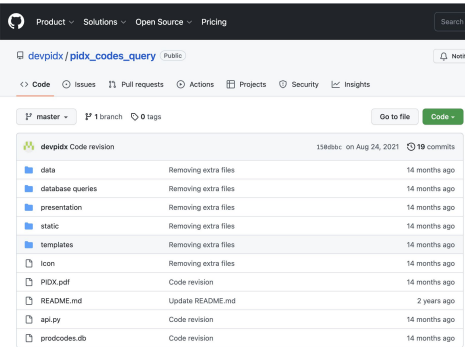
Product Solutions Open Source Pricing Search

devpidx / pidx_codes_query Public

Notif

Code Issues Pull requests Actions Projects Security Insights

master 1 branch 0 tags

Go to file Code

devpidx Code revision 15e0dbc on Aug 24, 2021 19 commits

| | | |
|---|---|---|
| data | Removing extra files | 14 months ago |
| database queries | Removing extra files | 14 months ago |
| presentation | Removing extra files | 14 months ago |
| static | Removing extra files | 14 months ago |
| templates | Removing extra files | 14 months ago |
| Icon | Removing extra files | 14 months ago |
| PIDX.pdf | Code revision | 14 months ago |
| README.md | Update README.md | 2 years ago |
| api.py | Code revision | 14 months ago |
| prodcodes.db | Code revision | 14 months ago |